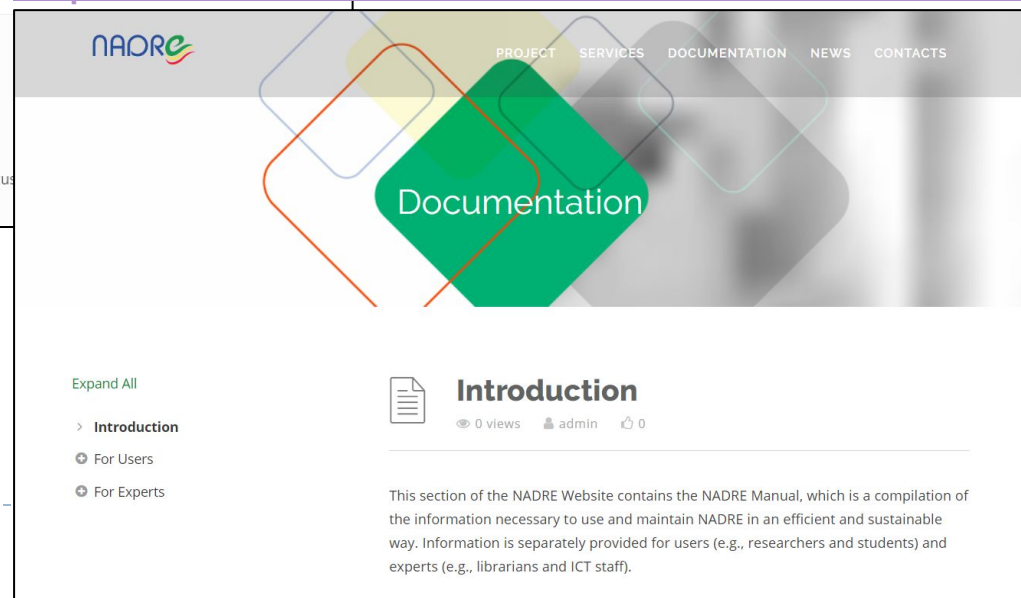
NADRE

PROJECT SERVICES DOCUMENTATION NEWS CONTACTS

Documentation

Expand All

> Introduction

For Users

For Experts

Introduction

0 views admin 0

This section of the NADRE Website contains the NADRE Manual, which is a compilation of the information necessary to use and maintain NADRE in an efficient and sustainable way. Information is separately provided for users (e.g., researchers and students) and experts (e.g., librarians and ICT staff).